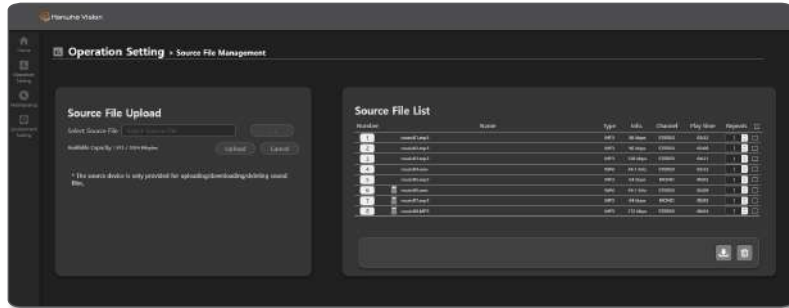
Hanwha Vision

Home

Operation Setting

Monitoring

Environment Setting

Operation Setting > Source File Management

Source File Upload

Select Source File

Available Capacity : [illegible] Mbytes

Upload Cancel

* The source device is only provided for uploading/downloading/deleting sound files.

Source File List

| Number | Name | Type | Info. | Channel | Play time | Repeats |
|---|---|---|---|---|---|---|
| 1 | sound1.mp3 | MP3 | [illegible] | STEREO | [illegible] | 1 |
| 2 | sound2.mp3 | MP3 | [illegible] | STEREO | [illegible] | 1 |
| 3 | sound3.mp3 | MP3 | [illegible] | STEREO | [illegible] | 1 |
| 4 | sound4.wav | WAV | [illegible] | STEREO | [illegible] | 1 |
| 5 | sound5.mp3 | MP3 | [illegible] | MONO | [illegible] | 1 |
| 6 | sound6.wav | WAV | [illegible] | STEREO | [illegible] | 1 |
| 7 | sound7.mp3 | MP3 | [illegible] | MONO | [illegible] | 1 |
| 8 | sound8.MP3 | MP3 | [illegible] | STEREO | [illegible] | 1 |